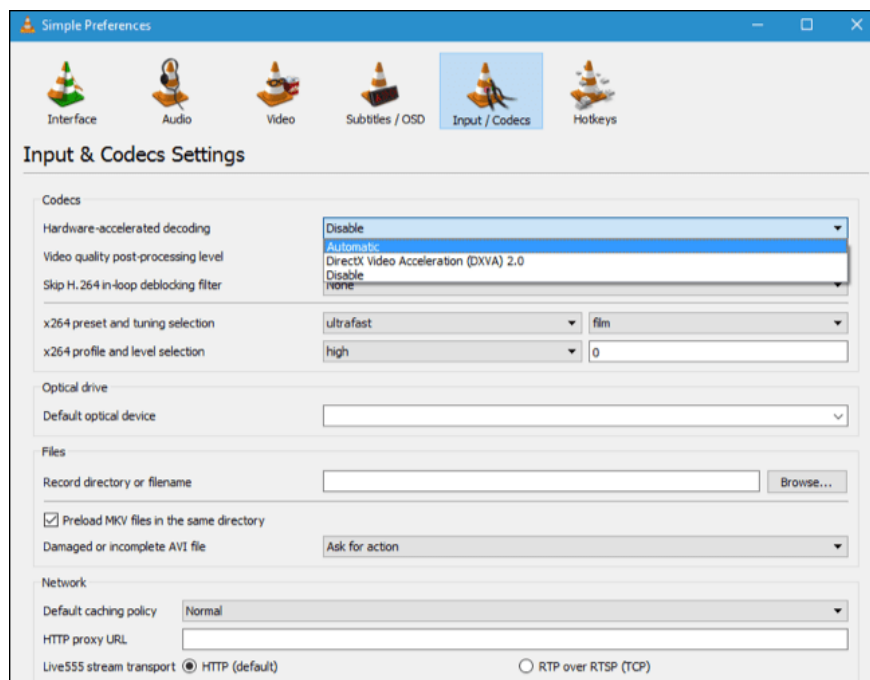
Simple Preferences

Interface
Audio
Video
Subtitles / OSD
Input / Codecs
Hotkeys

Input & Codecs Settings

Codecs

Hardware-accelerated decoding
Disable
Automatic
DirectX Video Acceleration (DXVA) 2.0
Disable
Video quality post-processing level
Skip H.264 in-loop deblocking filter
None

x264 preset and tuning selection
ultrafast
film
x264 profile and level selection
high
0

Optical drive

Default optical device

Files

Record directory or filename
Browse...

Preload MKV files in the same directory
Damaged or incomplete AVI file
Ask for action

Network

Default caching policy
Normal
HTTP proxy URL
Live555 stream transport
HTTP (default)
RTP over RTSP (TCP)